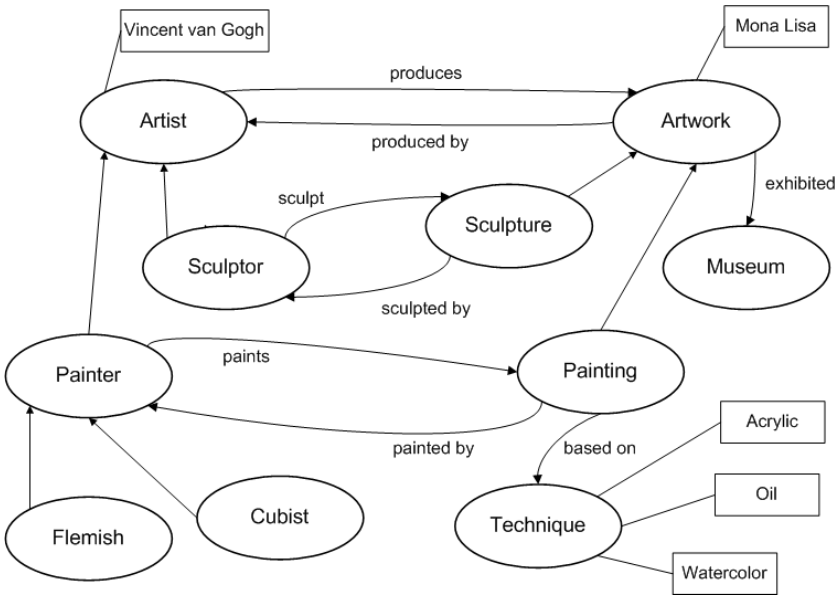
Vincent van Gogh

Mona Lisa

produces

Artist

Artwork

produced by

exhibited

sculpt

Sculpture

Sculptor

Museum

sculpted by

paints

Painter

Painting

painted by

based on

Acrylic

Oil

Flemish

Cubist

Technique

Watercolor